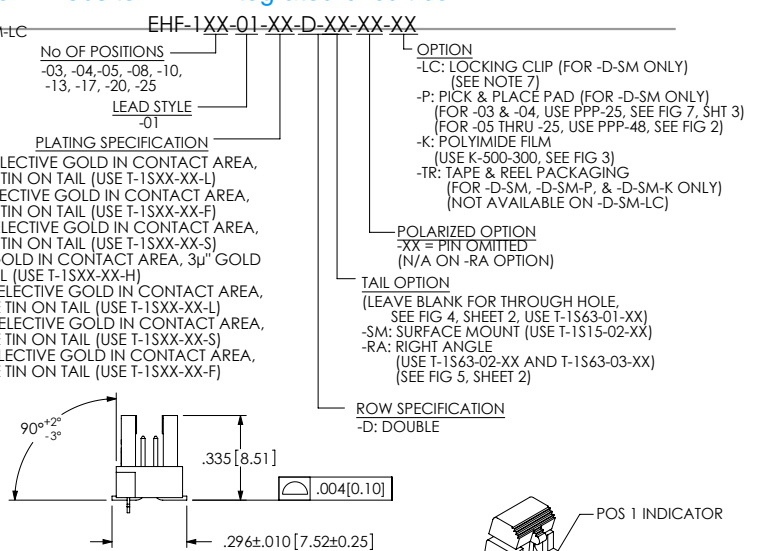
-LC

EHF-1XX-01-XX-D-XX-XX-XX

No OF POSITIONS
-03, -04,-05, -08, -10, -13, -17, -20, -25

LEAD STYLE
-01

PLATING SPECIFICATION
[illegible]ELECTIVE GOLD IN CONTACT AREA, TIN ON TAIL (USE T-1SXX-XX-L)
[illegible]ECTIVE GOLD IN CONTACT AREA, TIN ON TAIL (USE T-1SXX-XX-F)
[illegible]LECTIVE GOLD IN CONTACT AREA, TIN ON TAIL (USE T-1SXX-XX-S)
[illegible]OLD IN CONTACT AREA, 3μ" GOLD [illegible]L (USE T-1SXX-XX-H)
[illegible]ELECTIVE GOLD IN CONTACT AREA, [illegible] TIN ON TAIL (USE T-1SXX-XX-L)
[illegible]ELECTIVE GOLD IN CONTACT AREA, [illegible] TIN ON TAIL (USE T-1SXX-XX-S)
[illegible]LECTIVE GOLD IN CONTACT AREA, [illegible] TIN ON TAIL (USE T-1SXX-XX-F)

OPTION
-LC: LOCKING CLIP (FOR -D-SM ONLY) (SEE NOTE 7)
-P: PICK & PLACE PAD (FOR -D-SM ONLY) (FOR -03 & -04, USE PPP-25, SEE FIG 7, SHT 3) (FOR -05 THRU -25, USE PPP-48, SEE FIG 2)
-K: POLYIMIDE FILM (USE K-500-300, SEE FIG 3)
-TR: TAPE & REEL PACKAGING (FOR -D-SM, -D-SM-P, & -D-SM-K ONLY) (NOT AVAILABLE ON -D-SM-LC)

POLARIZED OPTION
-XX = PIN OMITTED
(N/A ON -RA OPTION)

TAIL OPTION
(LEAVE BLANK FOR THROUGH HOLE, SEE FIG 4, SHEET 2, USE T-1S63-01-XX)
-SM: SURFACE MOUNT (USE T-1S15-02-XX)
-RA: RIGHT ANGLE (USE T-1S63-02-XX AND T-1S63-03-XX) (SEE FIG 5, SHEET 2)

ROW SPECIFICATION
-D: DOUBLE

$90°^{+2°}_{-3°}$

.335[8.51]

.004[0.10]

.296±.010[7.52±0.25]

POS 1 INDICATOR